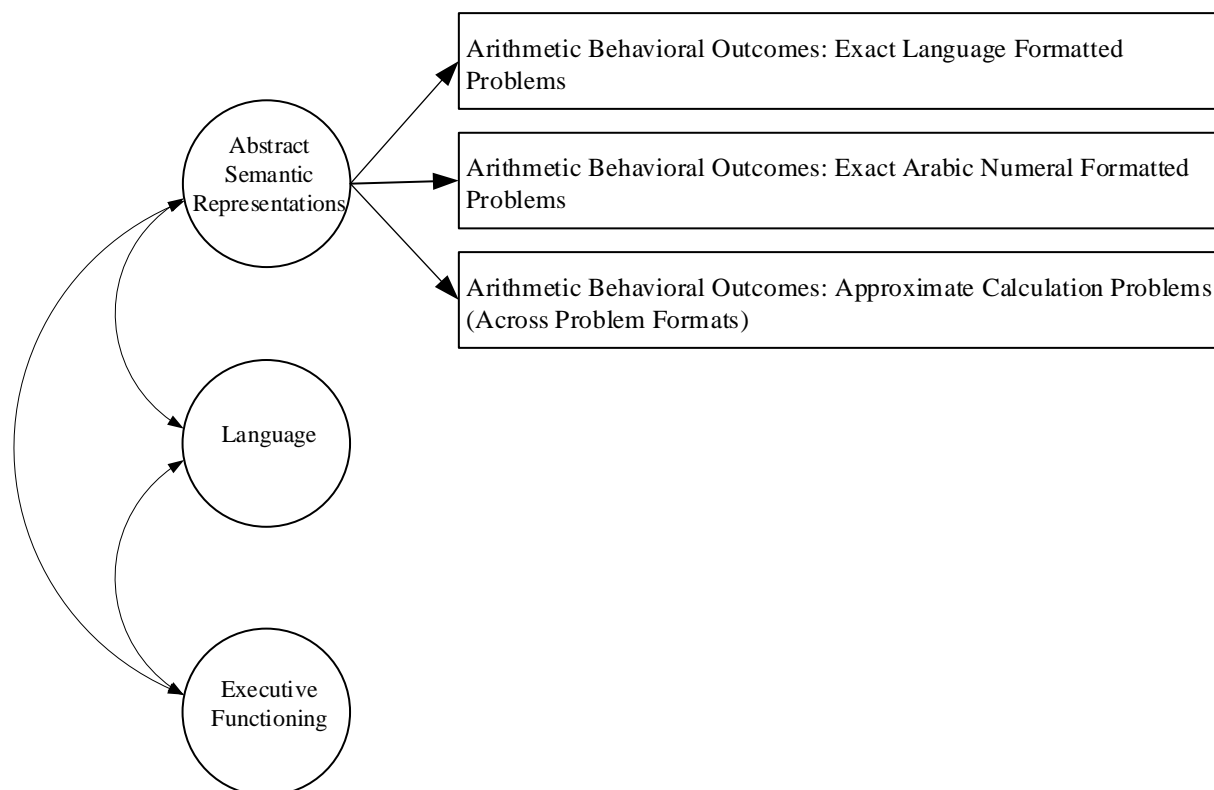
Abstract Semantic Representations

Arithmetic Behavioral Outcomes: Exact Language Formatted Problems

Arithmetic Behavioral Outcomes: Exact Arabic Numeral Formatted Problems

Arithmetic Behavioral Outcomes: Approximate Calculation Problems (Across Problem Formats)

Language

Executive Functioning